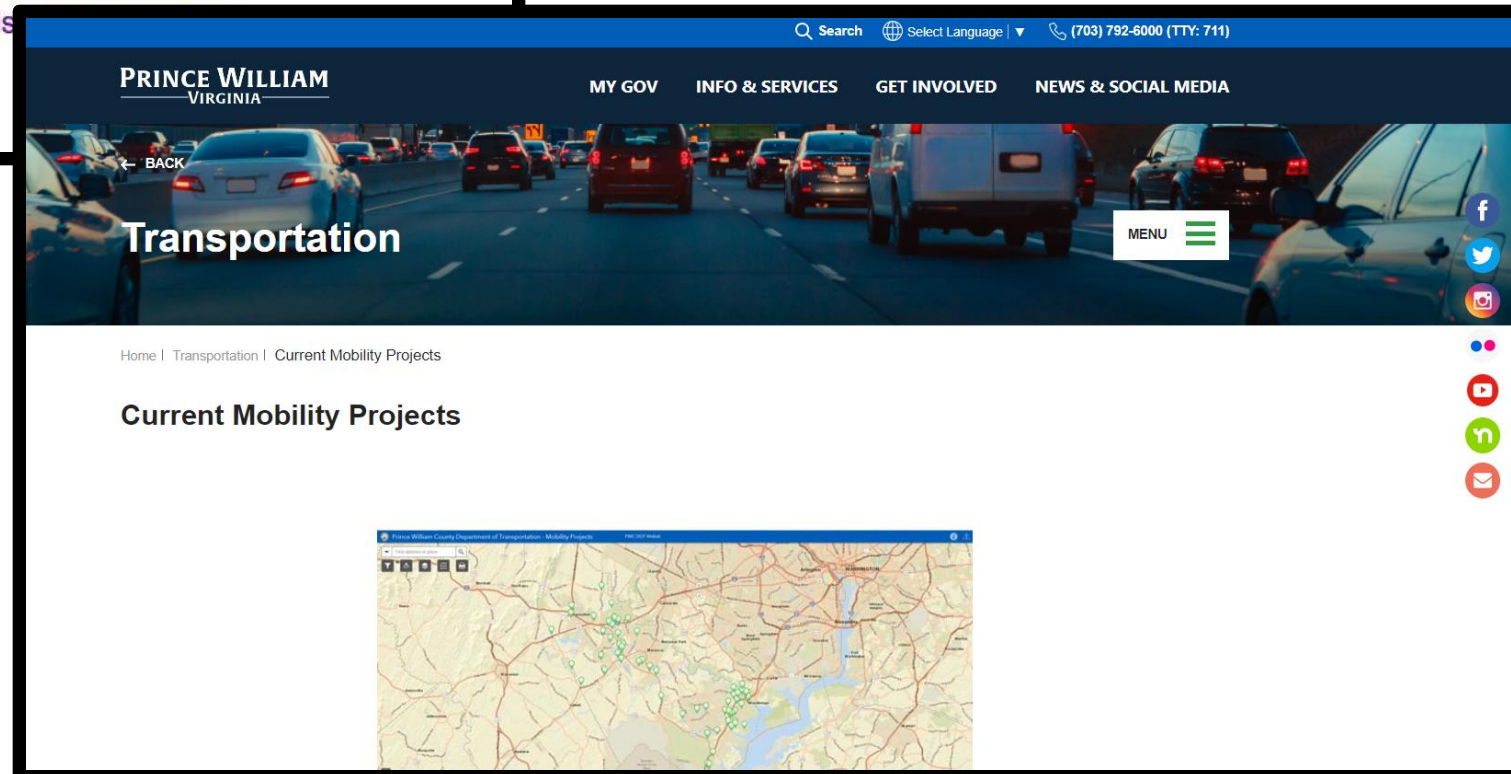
Search Select Language | ▼ (703) 792-6000 (TTY: 711)

PRINCE WILLIAM
VIRGINIA

MY GOV INFO & SERVICES GET INVOLVED NEWS & SOCIAL MEDIA

BACK

Transportation

MENU

Home | Transportation | Current Mobility Projects

Current Mobility Projects

Prince William County Department of Transportation - Mobility Projects

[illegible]